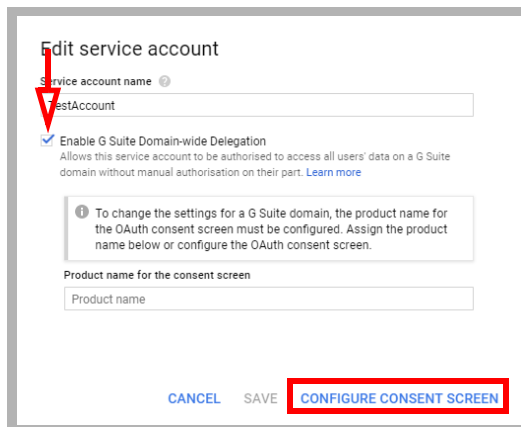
Edit service account

Service account name

TestAccount

Enable G Suite Domain-wide Delegation
Allows this service account to be authorised to access all users' data on a G Suite domain without manual authorisation on their part. Learn more

To change the settings for a G Suite domain, the product name for the OAuth consent screen must be configured. Assign the product name below or configure the OAuth consent screen.

Product name for the consent screen

Product name

CANCEL SAVE CONFIGURE CONSENT SCREEN